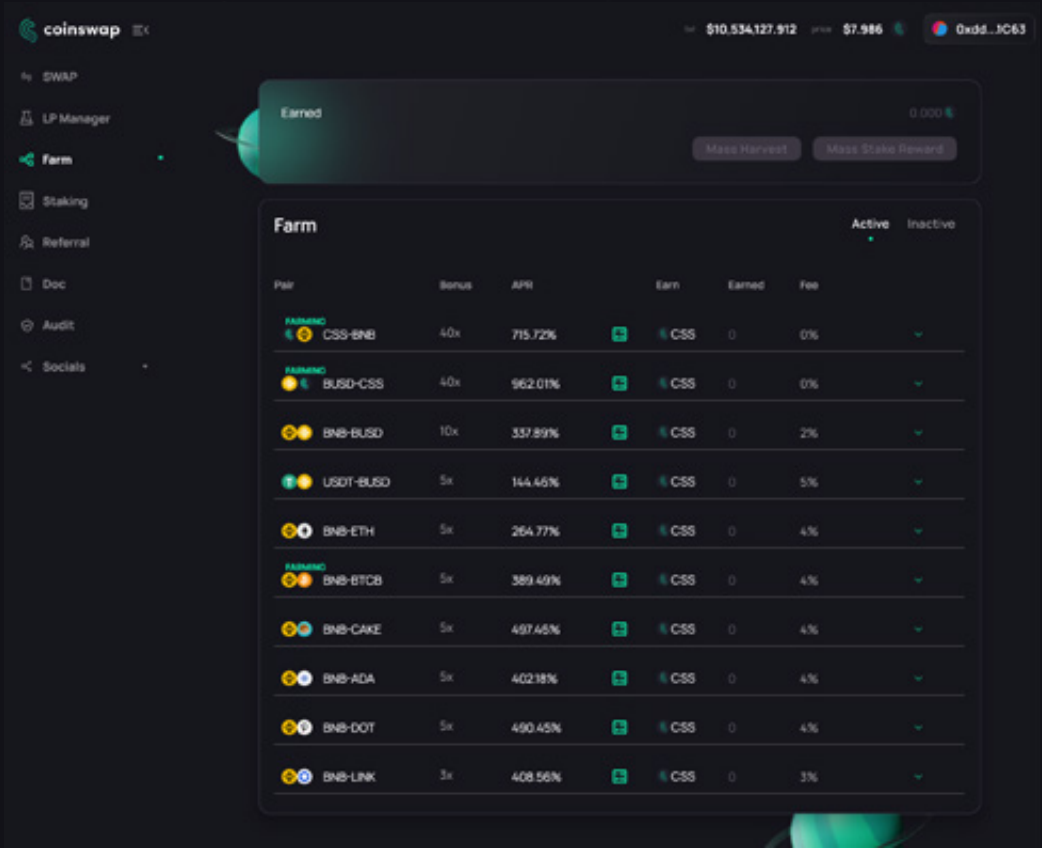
coinswap

tvl $10,534,127.912 price $7.986 0xdd...1C63

SWAP
LP Manager
Farm
Staking
Referral
Doc
Audit
Socials

Earned
0.000
Mass Harvest
Mass Stake Reward

Farm
Active Inactive

| Pair | Bonus | APR | | Earn | Earned | Fee |
|---|---|---|---|---|---|---|
| FARMING CSS-BNB | 40x | 715.72% | | CSS | 0 | 0% |
| FARMING BUSD-CSS | 40x | 962.01% | | CSS | 0 | 0% |
| BNB-BUSD | 10x | 337.89% | | CSS | 0 | 2% |
| USDT-BUSD | 5x | 144.46% | | CSS | 0 | 5% |
| BNB-ETH | 5x | 264.77% | | CSS | 0 | 4% |
| FARMING BNB-BTCB | 5x | 389.49% | | CSS | 0 | 4% |
| BNB-CAKE | 5x | 497.46% | | CSS | 0 | 4% |
| BNB-ADA | 5x | 402.18% | | CSS | 0 | 4% |
| BNB-DOT | 5x | 490.45% | | CSS | 0 | 4% |
| BNB-LINK | 3x | 408.56% | | CSS | 0 | 3% |